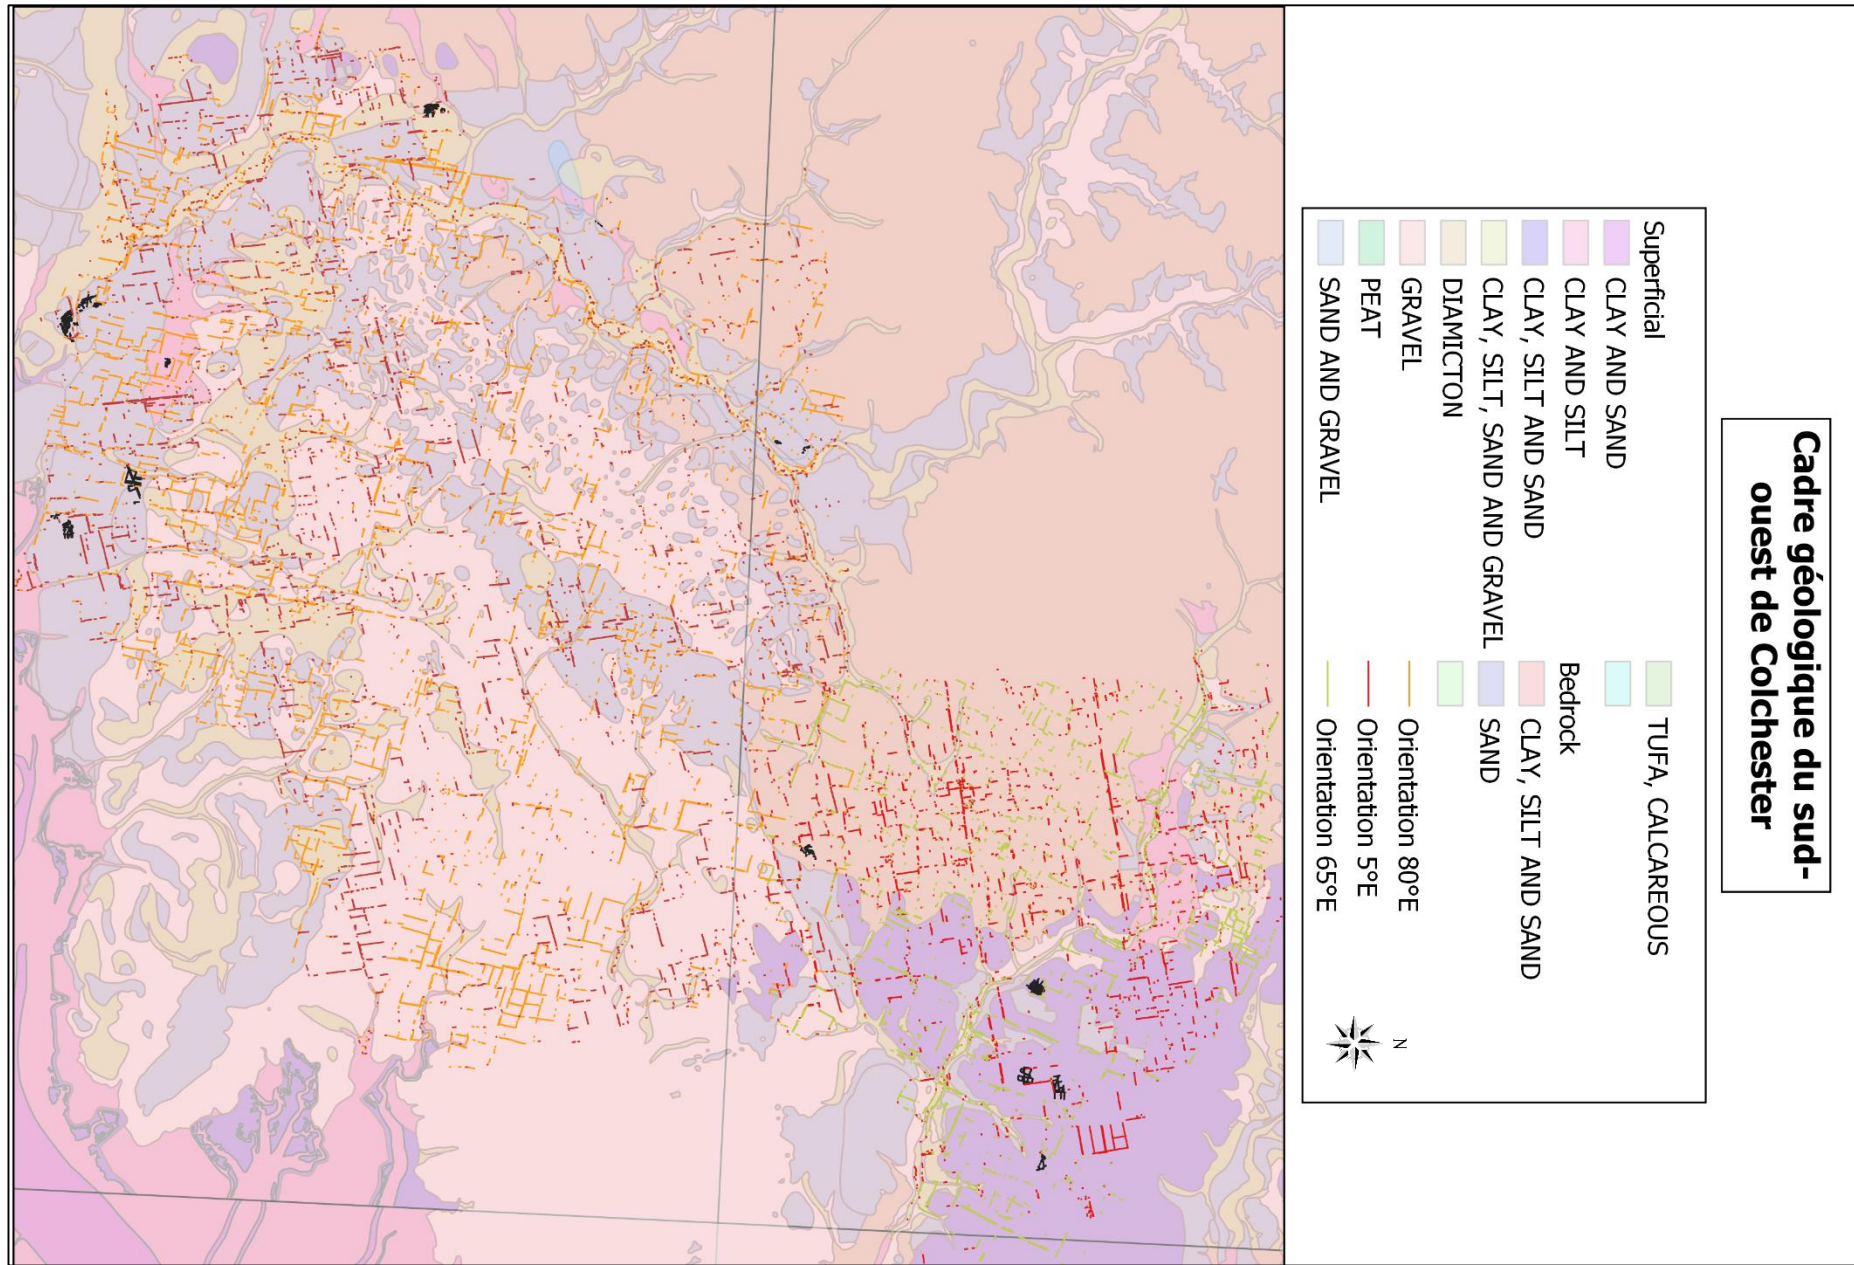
Cadre géologique du sud-ouest de Colchester

Superficial
CLAY AND SAND
CLAY AND SILT
CLAY, SILT AND SAND
CLAY, SILT, SAND AND GRAVEL
DIAMICTON
GRAVEL
PEAT
SAND AND GRAVEL
TUFA, CALCAREOUS

Bedrock
CLAY, SILT AND SAND
SAND

Orientation 80°E
Orientation 5°E
Orientation 65°E

N